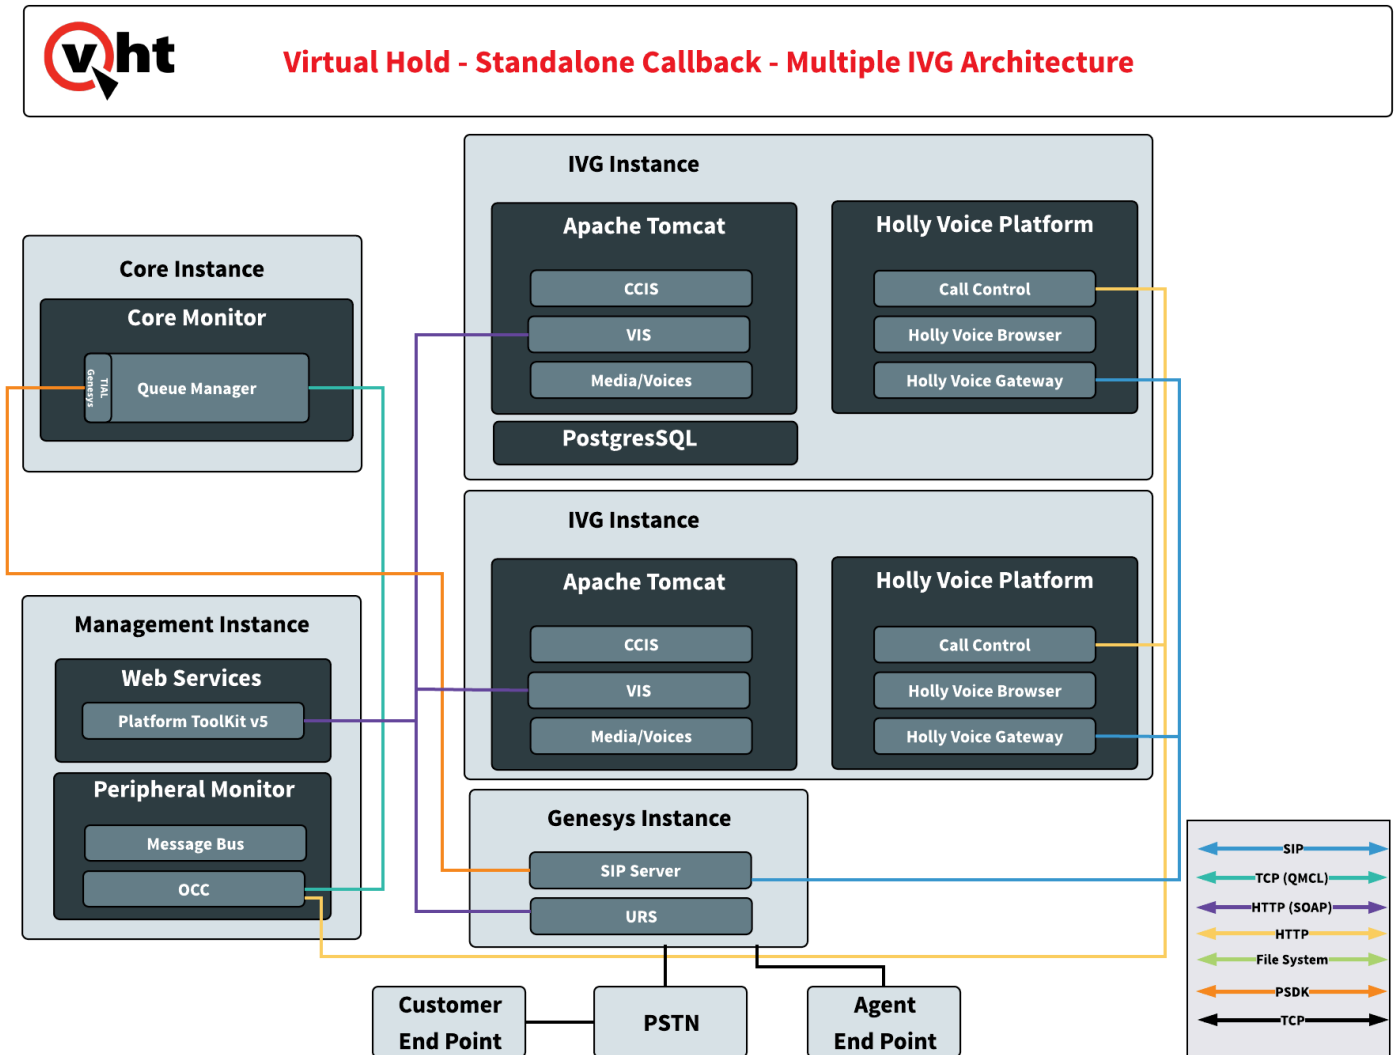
vht

Virtual Hold - Standalone Callback - Multiple IVG Architecture

IVG Instance

Apache Tomcat

CCIS

VIS

Media/Voices

Holly Voice Platform

Call Control

Holly Voice Browser

Holly Voice Gateway

PostgresSQL

Core Instance

Core Monitor

TIAL Genesys

Queue Manager

IVG Instance

Apache Tomcat

CCIS

VIS

Media/Voices

Holly Voice Platform

Call Control

Holly Voice Browser

Holly Voice Gateway

Management Instance

Web Services

Platform ToolKit v5

Peripheral Monitor

Message Bus

OCC

Genesys Instance

SIP Server

URS

Customer End Point

PSTN

Agent End Point

SIP

TCP (QMCL)

HTTP (SOAP)

HTTP

File System

PSDK

TCP